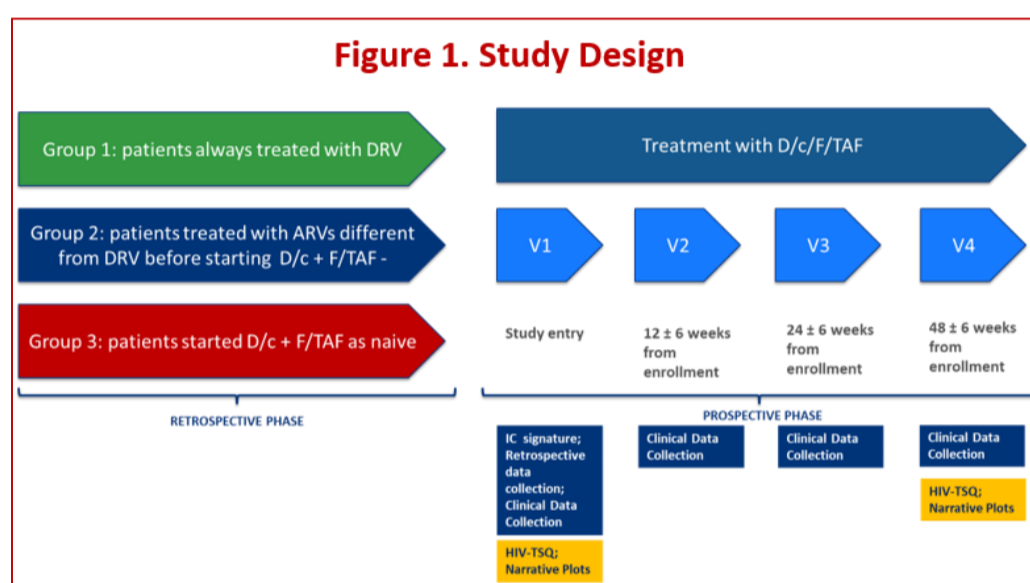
Figure 1. Study Design

Group 1: patients always treated with DRV

Group 2: patients treated with ARVs different from DRV before starting D/c + F/TAF -

Group 3: patients started D/c + F/TAF as naive

RETROSPECTIVE PHASE

Treatment with D/c/F/TAF

V1

V2

V3

V4

Study entry

12 ± 6 weeks from enrollment

24 ± 6 weeks from enrollment

48 ± 6 weeks from enrollment

PROSPECTIVE PHASE

IC signature; Retrospective data collection; Clinical Data Collection

HIV-TSQ; Narrative Plots

Clinical Data Collection

Clinical Data Collection

Clinical Data Collection

HIV-TSQ; Narrative Plots